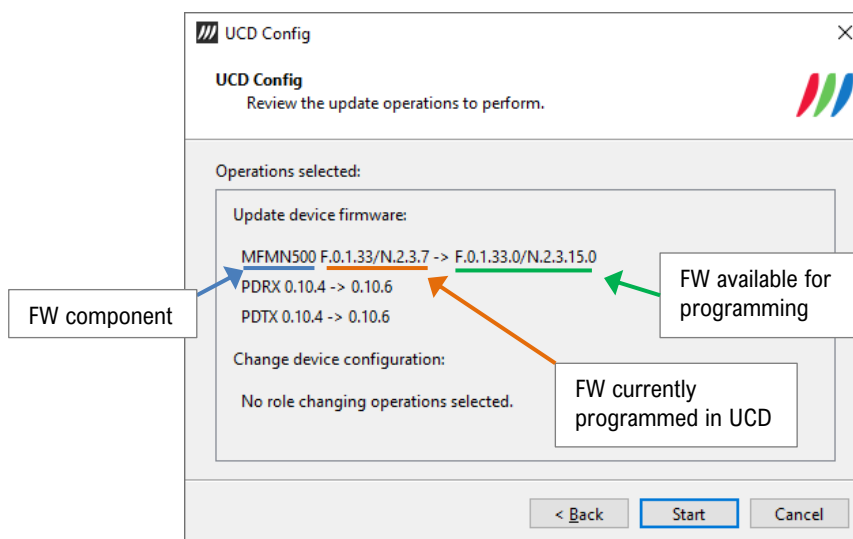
UCD Config

UCD Config
Review the update operations to perform.

Operations selected:

Update device firmware:

MFMN500 F.0.1.33/N.2.3.7 -> F.0.1.33.0/N.2.3.15.0

PDRX 0.10.4 -> 0.10.6

PDTX 0.10.4 -> 0.10.6

Change device configuration:

No role changing operations selected.

FW component

FW available for programming

FW currently programmed in UCD

< Back

Start

Cancel